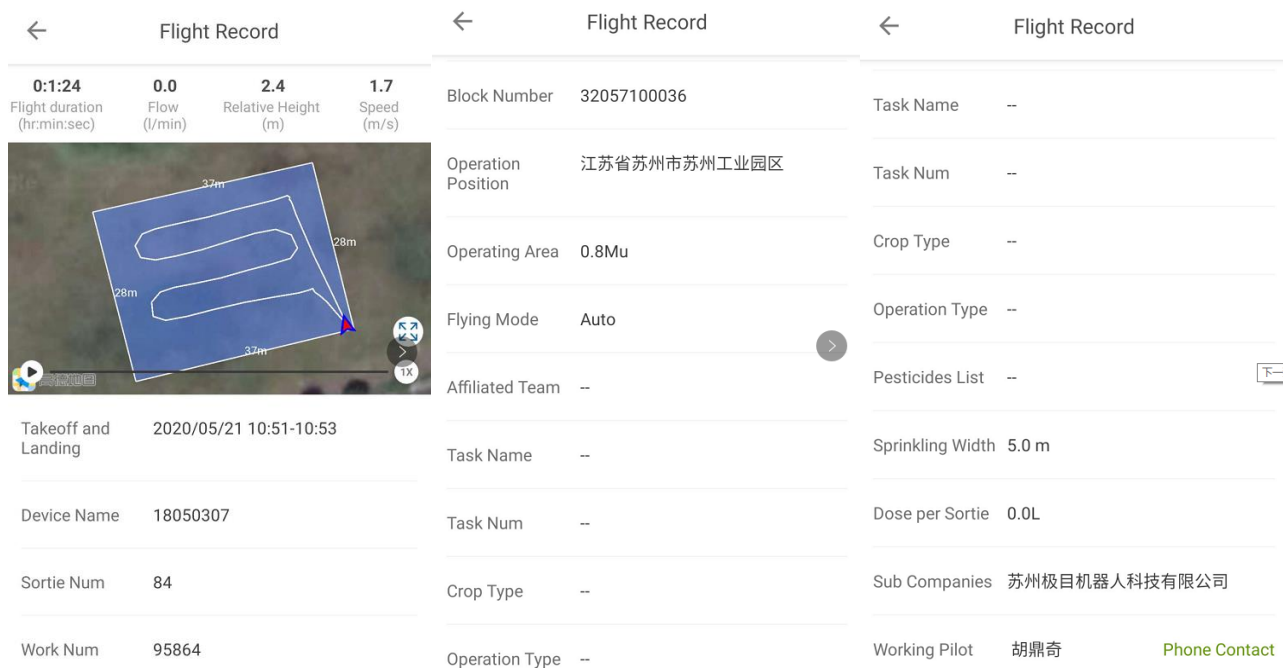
←
Flight Record

0:1:24
Flight duration
(hr:min:sec)

0.0
Flow
(l/min)

2.4
Relative Height
(m)

1.7
Speed
(m/s)

37m
28m
28m
37m

1X

高德地图

Takeoff and Landing 2020/05/21 10:51-10:53

Device Name 18050307

Sortie Num 84

Work Num 95864

←
Flight Record

Block Number 32057100036

Operation Position 江苏省苏州市苏州工业园区

Operating Area 0.8Mu

Flying Mode Auto

Affiliated Team --

Task Name --

Task Num --

Crop Type --

Operation Type --

←
Flight Record

Task Name --

Task Num --

Crop Type --

Operation Type --

Pesticides List --

Sprinkling Width 5.0 m

Dose per Sortie 0.0L

Sub Companies 苏州极目机器人科技有限公司

Working Pilot 胡鼎奇 Phone Contact